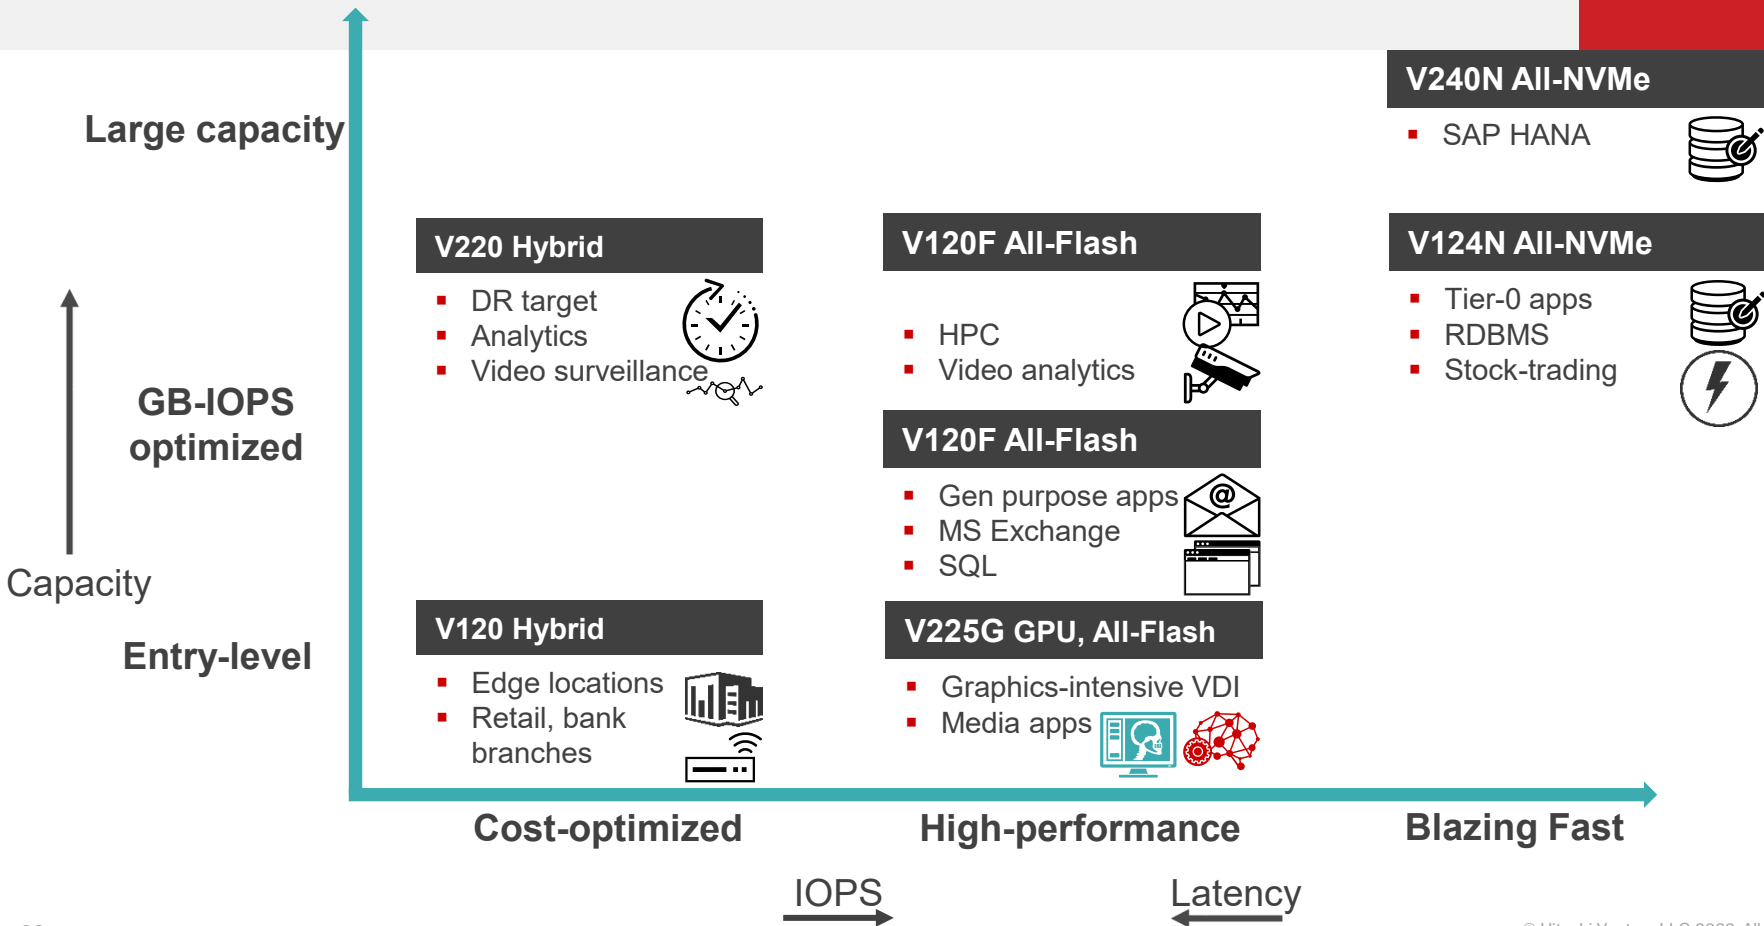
Large capacity

GB-IOPS optimized

Capacity

Entry-level

V220 Hybrid
- DR target
- Analytics
- Video surveillance

V120 Hybrid
- Edge locations
- Retail, bank branches

V120F All-Flash
- HPC
- Video analytics

V120F All-Flash
- Gen purpose apps
- MS Exchange
- SQL

V225G GPU, All-Flash
- Graphics-intensive VDI
- Media apps

V240N All-NVMe
- SAP HANA

V124N All-NVMe
- Tier-0 apps
- RDBMS
- Stock-trading

Cost-optimized

High-performance

Blazing Fast

IOPS

Latency